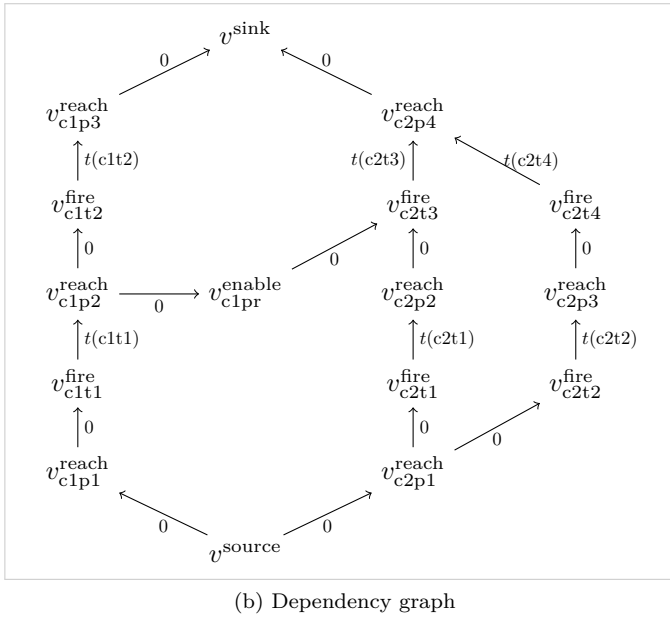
$v^{\text{sink}}$

0

0

$v^{\text{reach}}_{\text{c1p3}}$

$v^{\text{reach}}_{\text{c2p4}}$

$t(\text{c1t2})$

$t(\text{c2t3})$

$t(\text{c2t4})$

$v^{\text{fire}}_{\text{c1t2}}$

$v^{\text{fire}}_{\text{c2t3}}$

$v^{\text{fire}}_{\text{c2t4}}$

0

0

0

0

$v^{\text{reach}}_{\text{c1p2}}$

0

$v^{\text{enable}}_{\text{c1pr}}$

$v^{\text{reach}}_{\text{c2p2}}$

$v^{\text{reach}}_{\text{c2p3}}$

$t(\text{c1t1})$

$t(\text{c2t1})$

$t(\text{c2t2})$

$v^{\text{fire}}_{\text{c1t1}}$

$v^{\text{fire}}_{\text{c2t1}}$

$v^{\text{fire}}_{\text{c2t2}}$

0

0

0

$v^{\text{reach}}_{\text{c1p1}}$

$v^{\text{reach}}_{\text{c2p1}}$

0

0

$v^{\text{source}}$

(b) Dependency graph